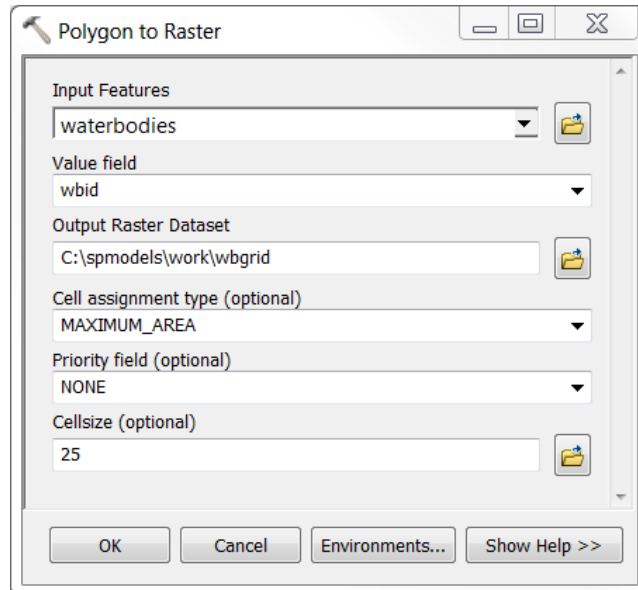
Polygon to Raster

Input Features
waterbodies

Value field
wbid

Output Raster Dataset
C:\spmodels\work\wbgrid

Cell assignment type (optional)
MAXIMUM_AREA

Priority field (optional)
NONE

Cellsize (optional)
25

OK | Cancel | Environments... | Show Help >>